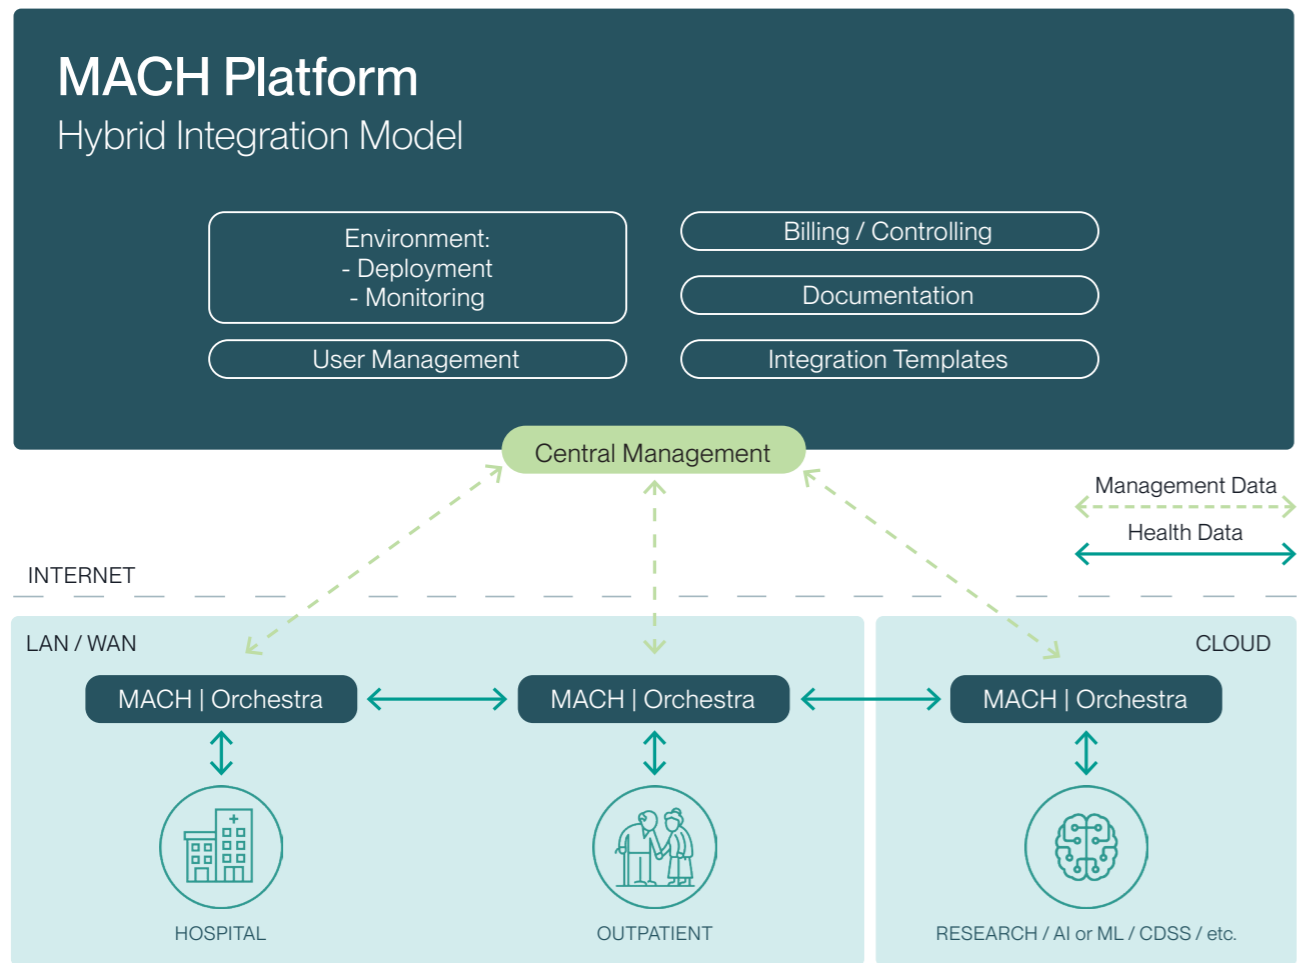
MACH Platform
Hybrid Integration Model

Environment:
- Deployment
- Monitoring

Billing / Controlling

Documentation

User Management

Integration Templates

Central Management

Management Data

Health Data

INTERNET

LAN / WAN

CLOUD

MACH | Orchestra

MACH | Orchestra

MACH | Orchestra

HOSPITAL

OUTPATIENT

RESEARCH / AI or ML / CDSS / etc.